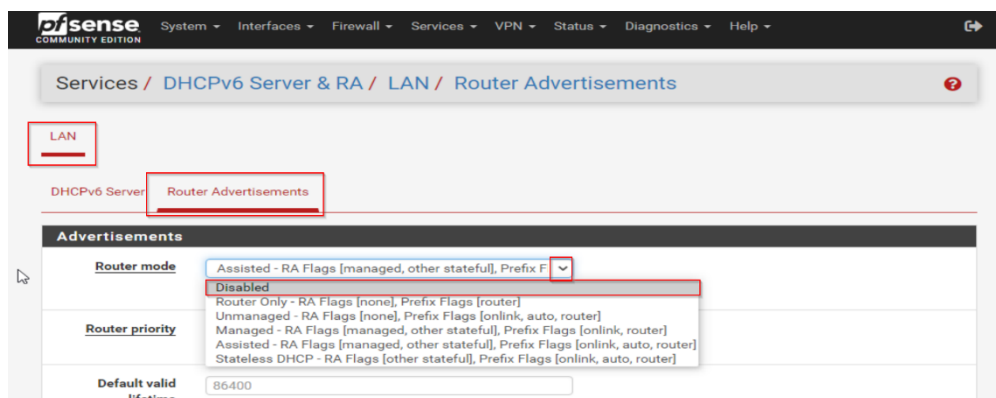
pfsense COMMUNITY EDITION System ▾ Interfaces ▾ Firewall ▾ Services ▾ VPN ▾ Status ▾ Diagnostics ▾ Help ▾

Services / DHCPv6 Server & RA / LAN / Router Advertisements

LAN

DHCPv6 Server Router Advertisements

Advertisements

Router mode

Assisted - RA Flags [managed, other stateful], Prefix F

Disabled
Router Only - RA Flags [none], Prefix Flags [router]
Unmanaged - RA Flags [none], Prefix Flags [onlink, auto, router]
Managed - RA Flags [managed, other stateful], Prefix Flags [onlink, router]
Assisted - RA Flags [managed, other stateful], Prefix Flags [onlink, auto, router]
Stateless DHCP - RA Flags [other stateful], Prefix Flags [onlink, auto, router]

Router priority

Default valid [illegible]

86400